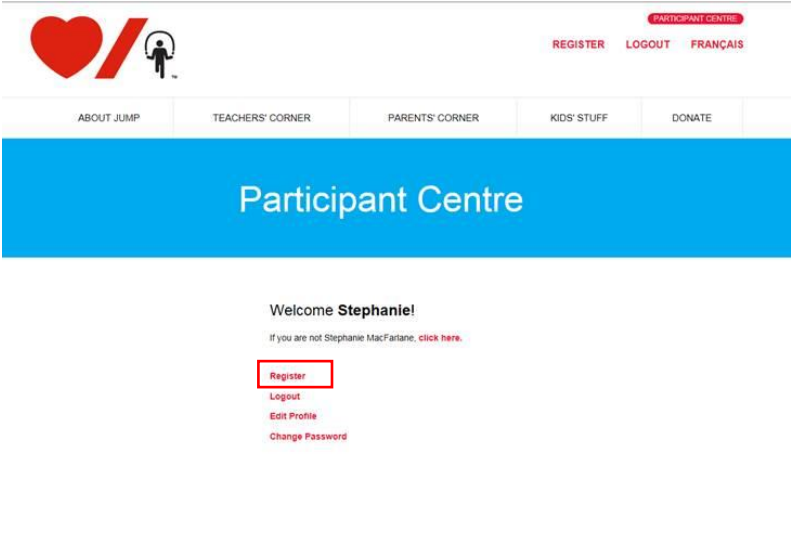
TM

PARTICIPANT CENTRE

REGISTER LOGOUT FRANÇAIS

ABOUT JUMP TEACHERS' CORNER PARENTS' CORNER KIDS' STUFF DONATE

Participant Centre

Welcome **Stephanie**!

If you are not Stephanie MacFarlane, click here.

Register
Logout
Edit Profile
Change Password